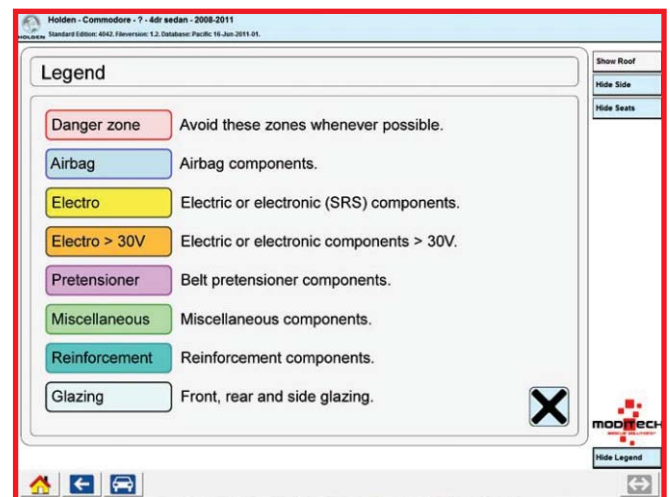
Holden - Commodore - ? - 4dr sedan - 2008-2011
HOLDEN Standard Edition: 4042. Fileversion: 1.2. Database: Pacific 16-Jun-2011-01.

Legend

Show Roof
Hide Side
Hide Seats

| | |
|---|---|
| Danger zone | Avoid these zones whenever possible. |
| Airbag | Airbag components. |
| Electro | Electric or electronic (SRS) components. |
| Electro > 30V | Electric or electronic components > 30V. |
| Pretensioner | Belt pretensioner components. |
| Miscellaneous | Miscellaneous components. |
| Reinforcement | Reinforcement components. |
| Glazing | Front, rear and side glazing. |

MODITECH

Hide Legend